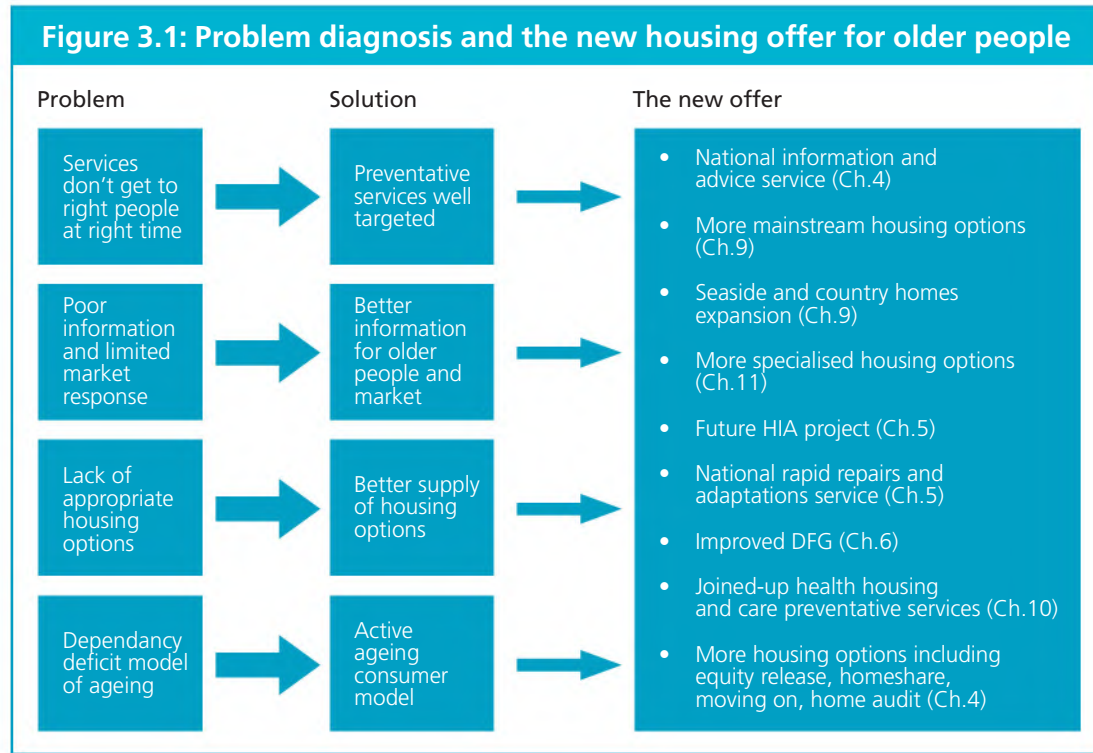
Figure 3.1: Problem diagnosis and the new housing offer for older people

Problem

Services don't get to right people at right time

Poor information and limited market response

Lack of appropriate housing options

Dependancy deficit model of ageing

Solution

Preventative services well targeted

Better information for older people and market

Better supply of housing options

Active ageing consumer model

The new offer

- National information and advice service (Ch.4)
- More mainstream housing options (Ch.9)
- Seaside and country homes expansion (Ch.9)
- More specialised housing options (Ch.11)
- Future HIA project (Ch.5)
- National rapid repairs and adaptations service (Ch.5)
- Improved DFG (Ch.6)
- Joined-up health housing and care preventative services (Ch.10)
- More housing options including equity release, homeshare, moving on, home audit (Ch.4)